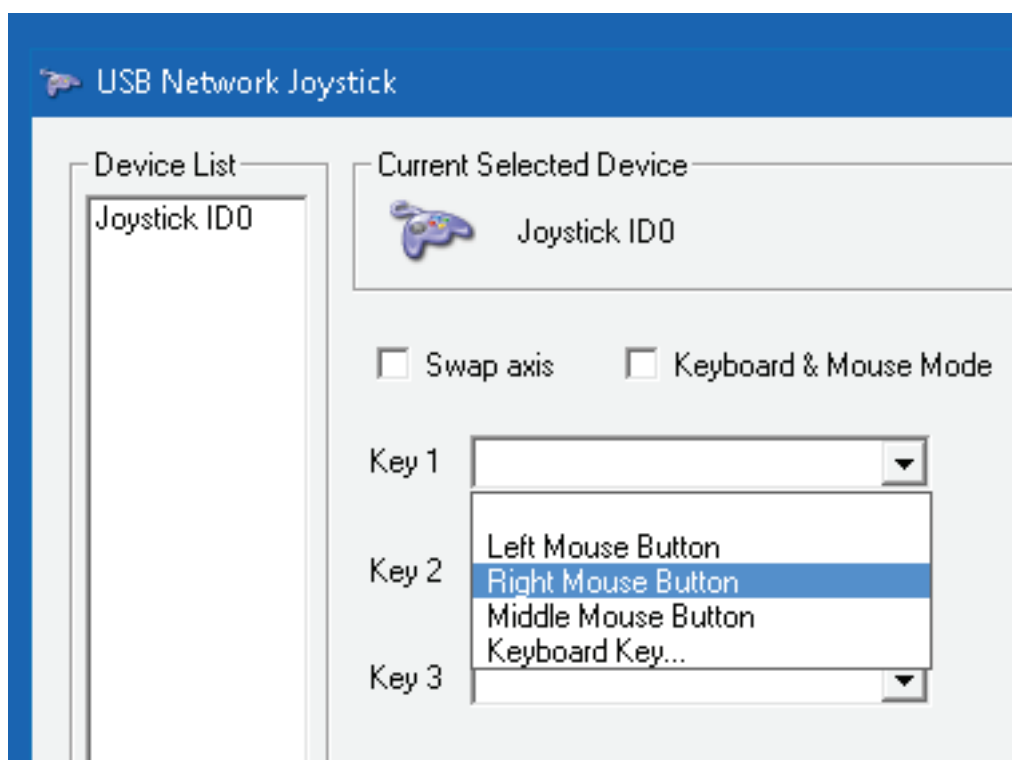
USB Network Joystick

Device List

Joystick ID0

Current Selected Device

Joystick ID0

Swap axis

Keyboard & Mouse Mode

Key 1

Left Mouse Button
Right Mouse Button
Middle Mouse Button
Keyboard Key...

Key 2

Key 3